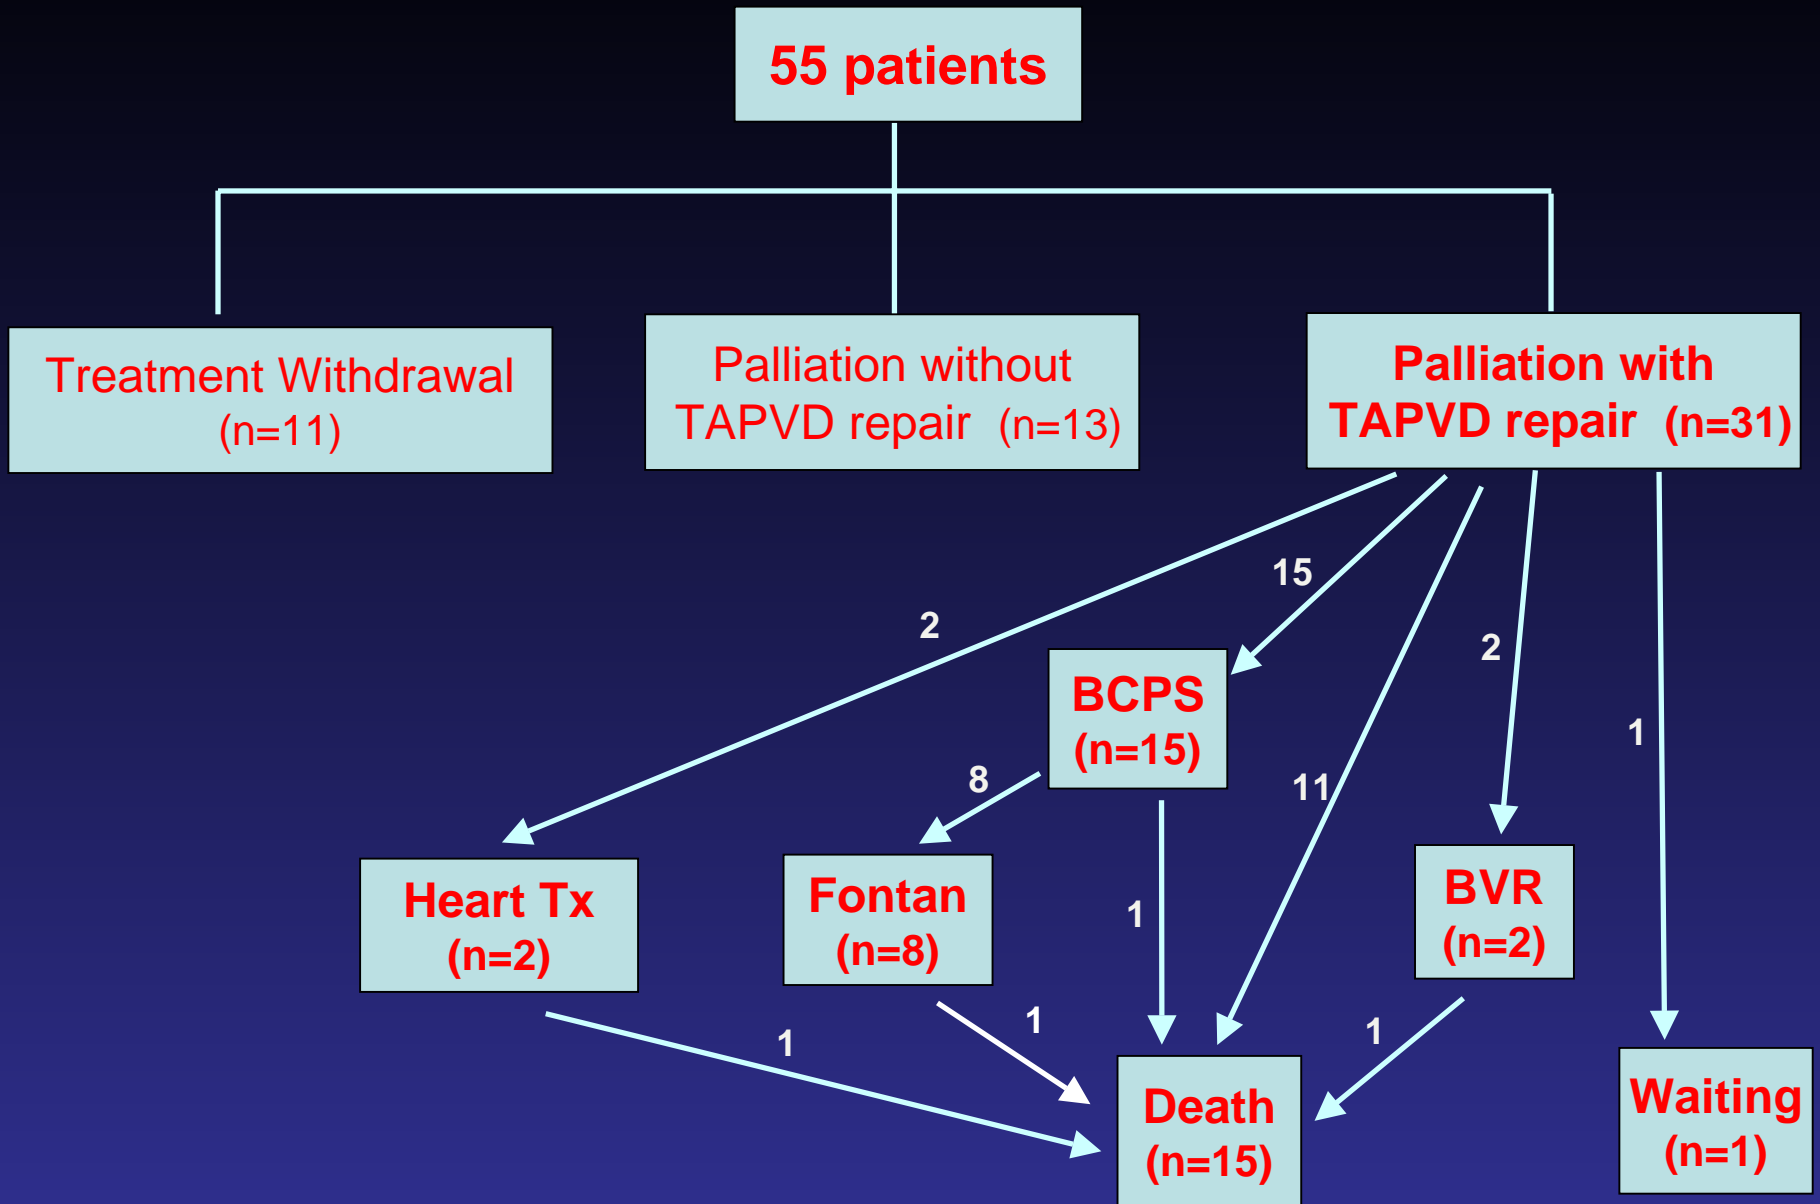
55 patients

Treatment Withdrawal (n=11)

Palliation without TAPVD repair (n=13)

Palliation with TAPVD repair (n=31)

2

15

BCPS (n=15)

11

2

1

8

Heart Tx (n=2)

Fontan (n=8)

1

BVR (n=2)

1

1

1

Death (n=15)

Waiting (n=1)